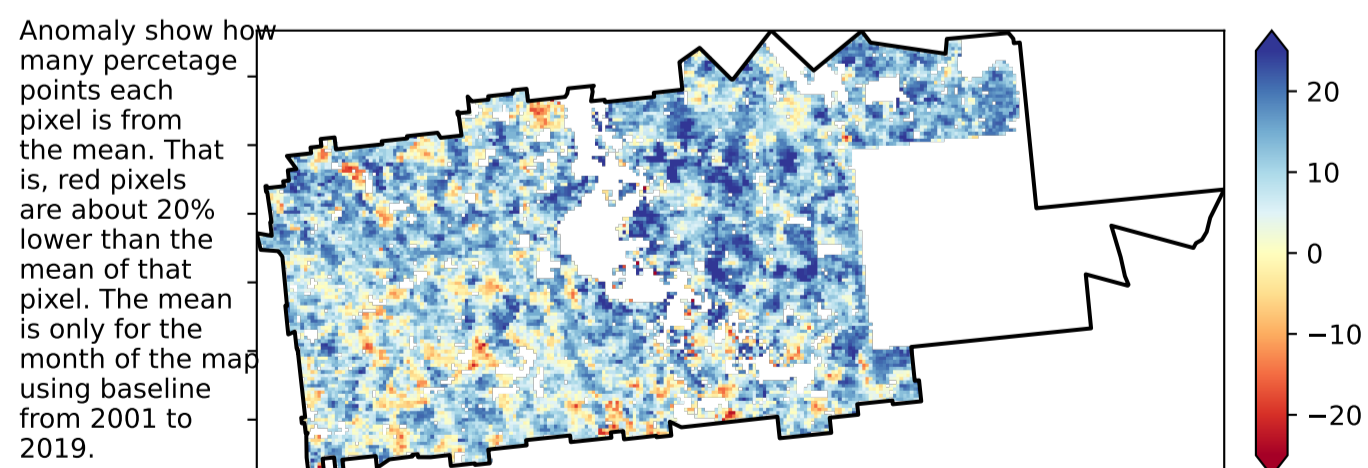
Anomaly show how many percetage points each pixel is from the mean. That is, red pixels are about 20% lower than the mean of that pixel. The mean is only for the month of the map using baseline from 2001 to 2019.

20
10
0
−10
−20